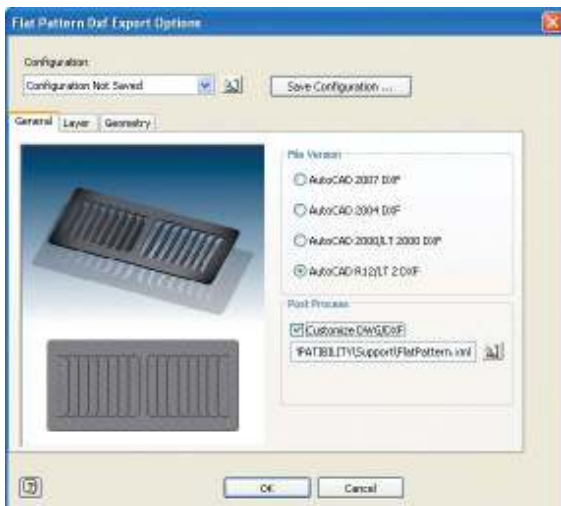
Flat Pattern Dxf Export Options

Configuration

Configuration Not Saved

Save Configuration ...

General Layer Geometry

File Version

AutoCAD 2007 DXF

AutoCAD 2004 DXF

AutoCAD 2000/LT 2000 DXF

AutoCAD R12/LT 2 DXF

Post Process

Customize DWG/DXF

PATIBILITY\Support\FlatPattern.xml

OK

Cancel